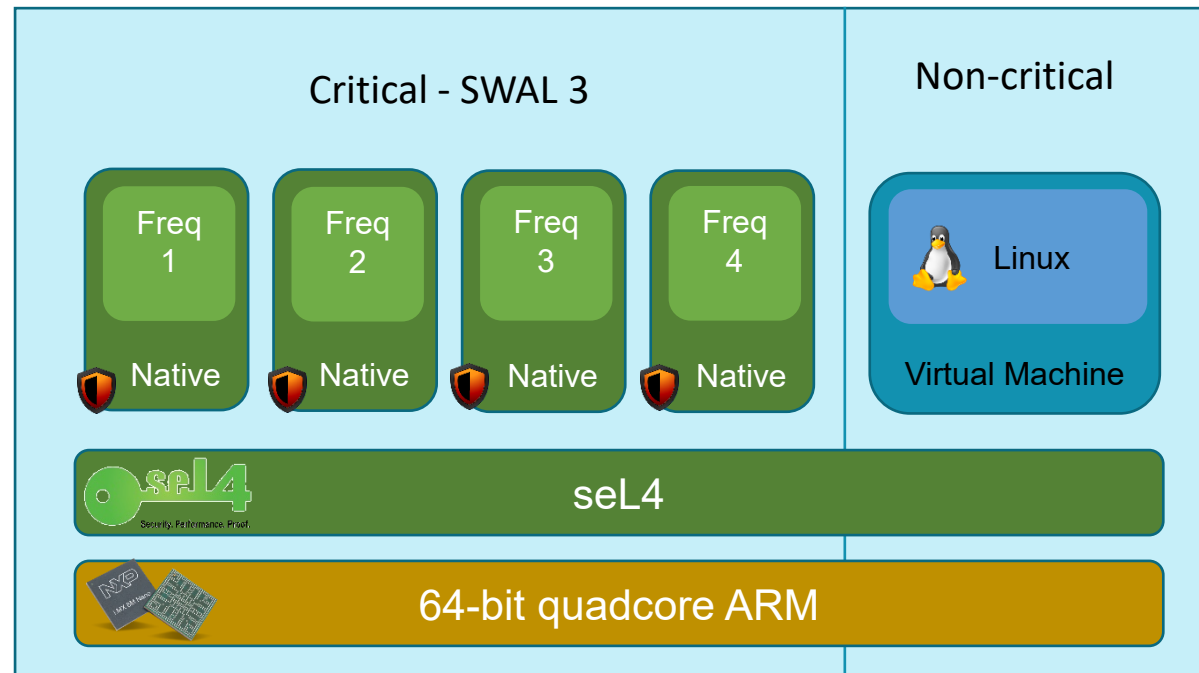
Critical - SWAL 3

Non-critical

Freq 1

Native

Freq 2

Native

Freq 3

Native

Freq 4

Native

Linux

Virtual Machine

seL4

Security. Performance. Proof.

seL4

NXP

i.MX 8M Nano

64-bit quadcore ARM